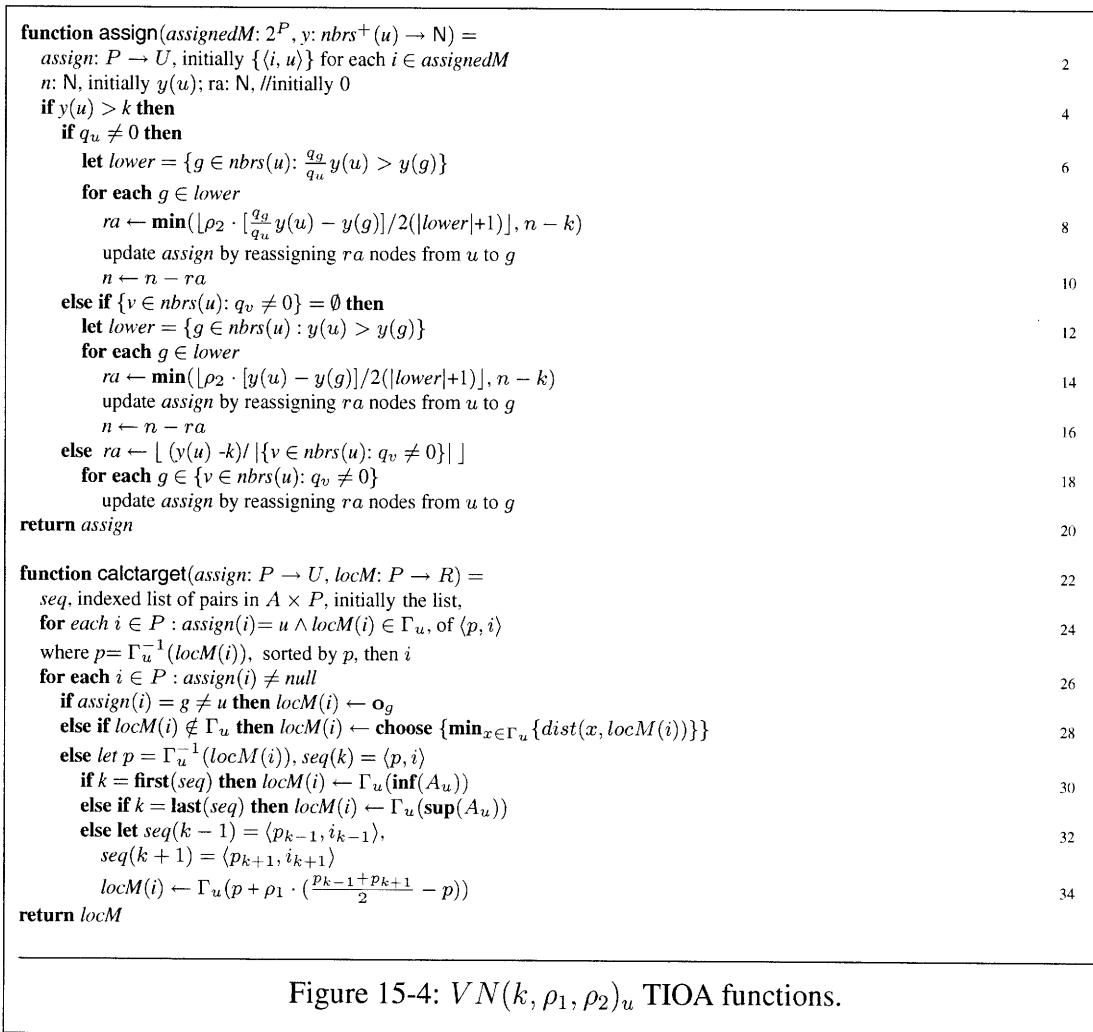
**function** assign($assignedM$: $2^P$, $y$: $nbrs^+(u) \rightarrow \mathsf{N}$) =
$assign$: $P \rightarrow U$, initially $\{\langle i, u\rangle\}$ for each $i \in assignedM$ 2
$n$: N, initially $y(u)$; ra: N, //initially 0
**if** $y(u) > k$ **then** 4
**if** $q_u \neq 0$ **then**
**let** $lower = \{g \in nbrs(u)$: $\frac{q_g}{q_u} y(u) > y(g)\}$ 6
**for each** $g \in lower$
$ra \leftarrow \mathbf{min}(\lfloor \rho_2 \cdot [\frac{q_g}{q_u} y(u) - y(g)]/2(|lower|+1)\rfloor, n-k)$ 8
update $assign$ by reassigning $ra$ nodes from $u$ to $g$
$n \leftarrow n - ra$ 10
**else if** $\{v \in nbrs(u)$: $q_v \neq 0\} = \emptyset$ **then**
**let** $lower = \{g \in nbrs(u) : y(u) > y(g)\}$ 12
**for each** $g \in lower$
$ra \leftarrow \mathbf{min}(\lfloor \rho_2 \cdot [y(u) - y(g)]/2(|lower|+1)\rfloor, n-k)$ 14
update $assign$ by reassigning $ra$ nodes from $u$ to $g$
$n \leftarrow n - ra$ 16
**else** $ra \leftarrow \lfloor (y(u) - k)/ |\{v \in nbrs(u)$: $q_v \neq 0\}| \rfloor$
**for each** $g \in \{v \in nbrs(u)$: $q_v \neq 0\}$ 18
update $assign$ by reassigning $ra$ nodes from $u$ to $g$
**return** $assign$ 20

**function** calctarget($assign$: $P \rightarrow U$, $locM$: $P \rightarrow R$) = 22
$seq$, indexed list of pairs in $A \times P$, initially the list,
**for** $each$ $i \in P : assign(i) = u \wedge locM(i) \in \Gamma_u$, of $\langle p, i\rangle$ 24
where $p = \Gamma_u^{-1}(locM(i))$, sorted by $p$, then $i$
**for each** $i \in P : assign(i) \neq null$ 26
**if** $assign(i) = g \neq u$ **then** $locM(i) \leftarrow \mathbf{o}_g$
**else if** $locM(i) \notin \Gamma_u$ **then** $locM(i) \leftarrow$ **choose** $\{\mathbf{min}_{x \in \Gamma_u}\{dist(x, locM(i))\}\}$ 28
**else** $let$ $p = \Gamma_u^{-1}(locM(i))$, $seq(k) = \langle p, i\rangle$
**if** $k = \mathbf{first}(seq)$ **then** $locM(i) \leftarrow \Gamma_u(\mathbf{inf}(A_u))$ 30
**else if** $k = \mathbf{last}(seq)$ **then** $locM(i) \leftarrow \Gamma_u(\mathbf{sup}(A_u))$
**else let** $seq(k-1) = \langle p_{k-1}, i_{k-1}\rangle$, 32
$seq(k+1) = \langle p_{k+1}, i_{k+1}\rangle$
$locM(i) \leftarrow \Gamma_u(p + \rho_1 \cdot (\frac{p_{k-1}+p_{k+1}}{2} - p))$ 34
**return** $locM$

Figure 15-4: $VN(k, \rho_1, \rho_2)_u$ TIOA functions.